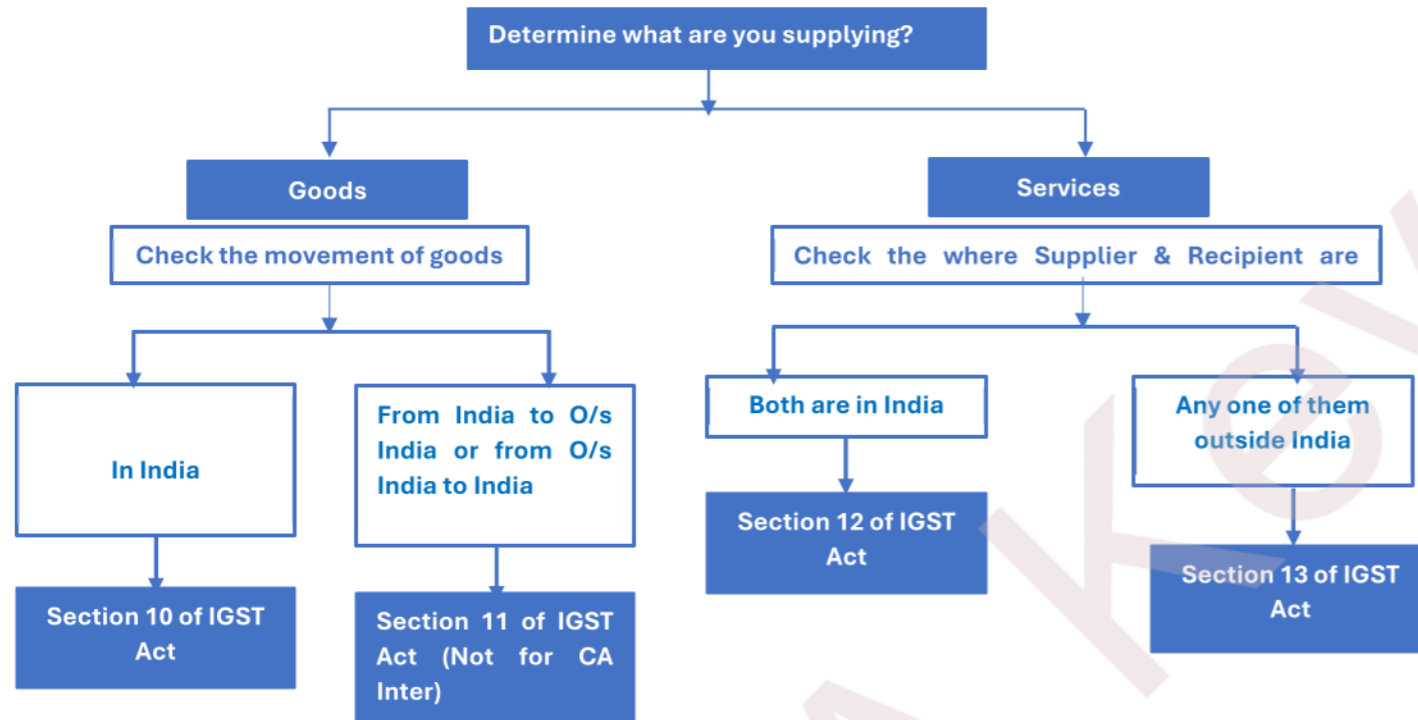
Determine what are you supplying?

Goods

Check the movement of goods

In India

Section 10 of IGST Act

From India to O/s India or from O/s India to India

Section 11 of IGST Act (Not for CA Inter)

Services

Check the where Supplier & Recipient are

Both are in India

Section 12 of IGST Act

Any one of them outside India

Section 13 of IGST Act